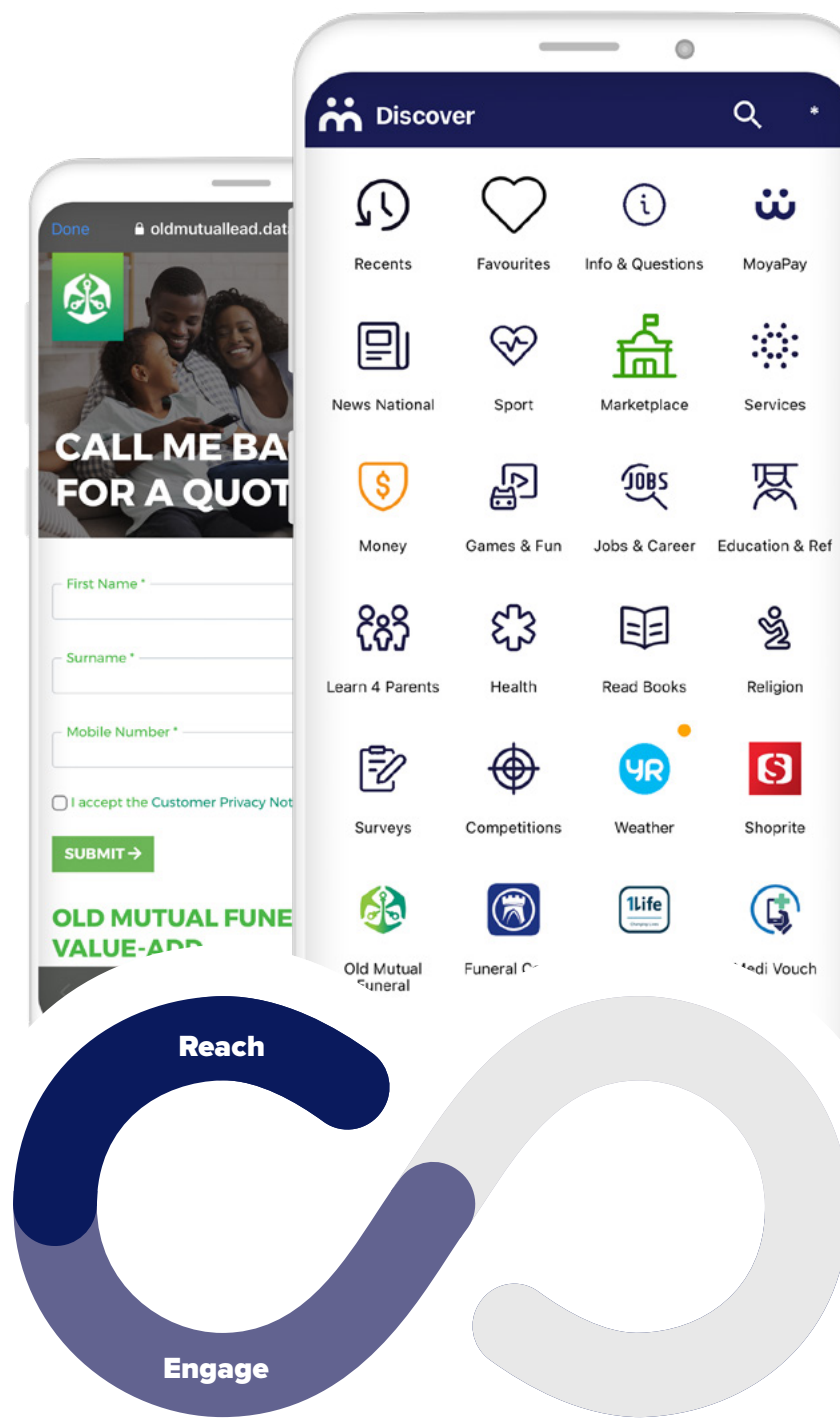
Done oldmutuallead.dat

CALL ME BA
FOR A QUOT

First Name *

Surname *

Mobile Number *

I accept the Customer Privacy Not

SUBMIT →

OLD MUTUAL FUNE
VALUE-ADD

Discover

Recents

Favourites

Info & Questions

MoyaPay

News National

Sport

Marketplace

Services

Money

Games & Fun

Jobs & Career

Education & Ref

Learn 4 Parents

Health

Read Books

Religion

Surveys

Competitions

Weather

Shoprite

Old Mutual Funeral

Funeral C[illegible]

1Life

Medi Vouch

Reach

Engage